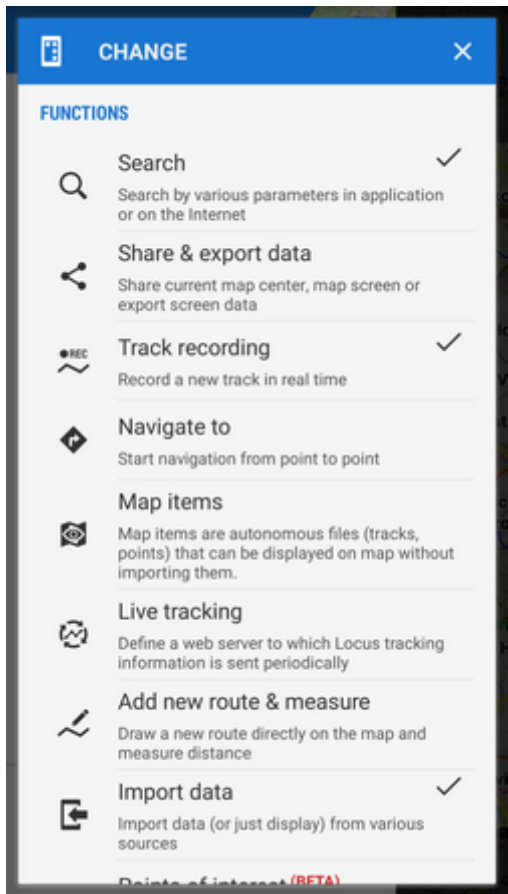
CHANGE

FUNCTIONS

Search
Search by various parameters in application or on the Internet

Share & export data
Share current map center, map screen or export screen data

REC
Track recording
Record a new track in real time

Navigate to
Start navigation from point to point

Map items
Map items are autonomous files (tracks, points) that can be displayed on map without importing them.

Live tracking
Define a web server to which Locus tracking information is sent periodically

Add new route & measure
Draw a new route directly on the map and measure distance

Import data
Import data (or just display) from various sources

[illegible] (BETA)